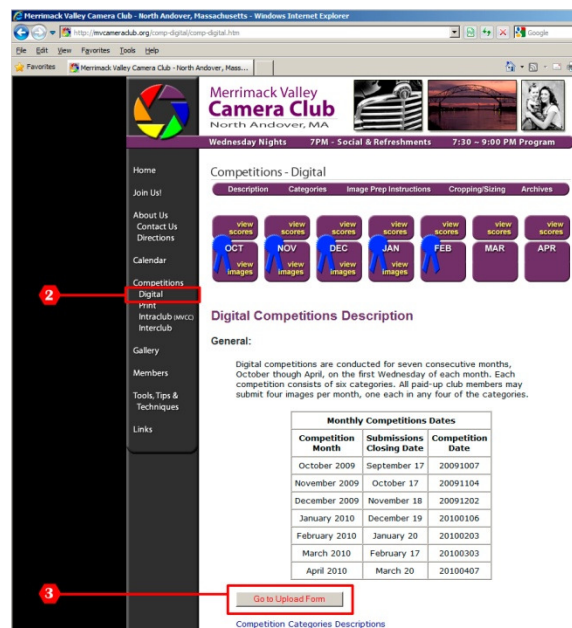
Merrimack Valley Camera Club - North Andover, Massachusetts - Windows Internet Explorer

http://mvcameraclub.org/comp-digital/comp-digital.htm

Google

File Edit View Favorites Tools Help

Favorites

Merrimack Valley Camera Club - North Andover, Mass...

Merrimack Valley
Camera Club
North Andover, MA

Wednesday Nights 7PM - Social & Refreshments 7:30 – 9:00 PM Program

Home
Join Us!
About Us
Contact Us
Directions
Calendar
Competitions
Digital
Print
Intraclub (MVCC)
Interclub
Gallery
Members
Tools, Tips & Techniques
Links

2

Competitions - Digital

Description Categories Image Prep Instructions Cropping/Sizing Archives

view scores OCT view images
view scores NOV view images
view scores DEC view images
view scores JAN view images
view scores FEB
view scores MAR
view scores APR

Digital Competitions Description

General:

Digital competitions are conducted for seven consecutive months, October though April, on the first Wednesday of each month. Each competition consists of six categories. All paid-up club members may submit four images per month, one each in any four of the categories.

Monthly Competitions Dates

| Competition Month | Submissions Closing Date | Competition Date |
|---|---|---|
| October 2009 | September 17 | 20091007 |
| November 2009 | October 17 | 20091104 |
| December 2009 | November 18 | 20091202 |
| January 2010 | December 19 | 20100106 |
| February 2010 | January 20 | 20100203 |
| March 2010 | February 17 | 20100303 |
| April 2010 | March 20 | 20100407 |

3

Go to Upload Form

Competition Categories Descriptions